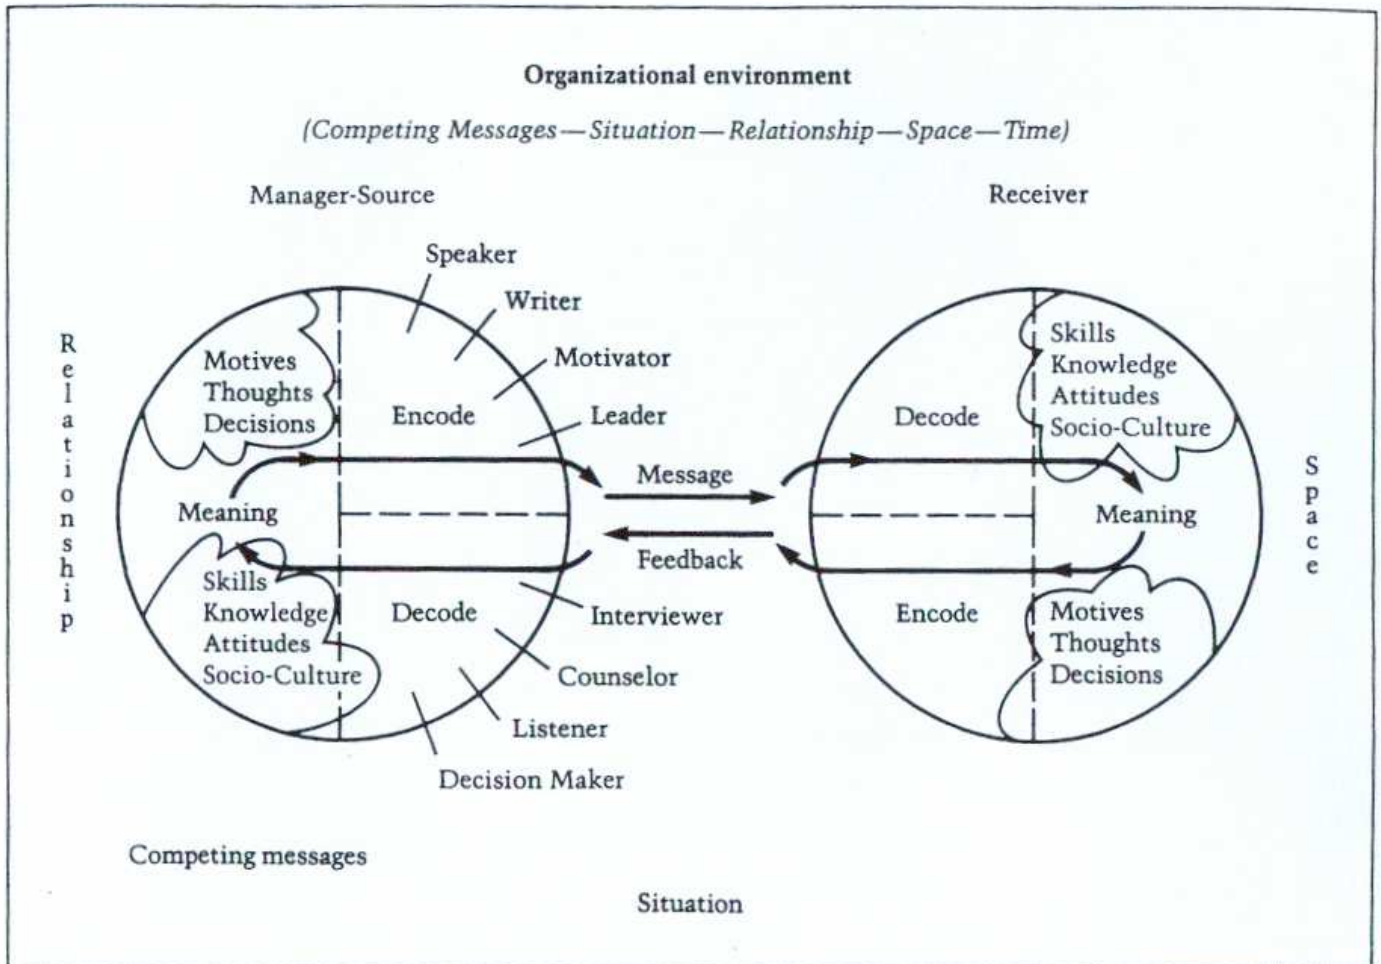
Organizational environment

(Competing Messages—Situation—Relationship—Space—Time)

Manager-Source

Receiver

Relationship

Speaker

Writer

Motivator

Leader

Motives
Thoughts
Decisions

Encode

Meaning

Skills
Knowledge
Attitudes
Socio-Culture

Decode

Message

Feedback

Interviewer

Counselor

Listener

Decision Maker

Decode

Skills
Knowledge
Attitudes
Socio-Culture

Meaning

Encode

Motives
Thoughts
Decisions

Space

Competing messages

Situation